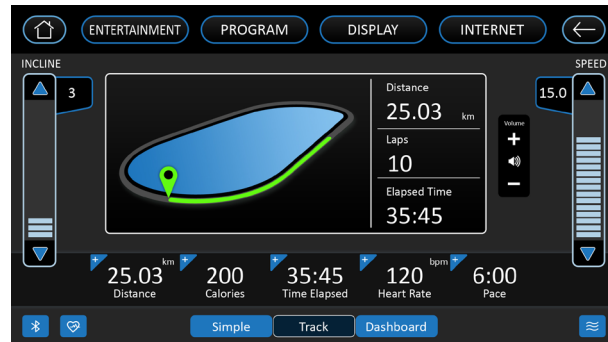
ENTERTAINMENT PROGRAM DISPLAY INTERNET

INCLINE

3

Distance
25.03 km

Laps
10

Elapsed Time
35:45

Volume
+
−

SPEED

15.0

25.03 km
Distance

200
Calories

35:45
Time Elapsed

120 bpm
Heart Rate

6:00
Pace

Simple Track Dashboard